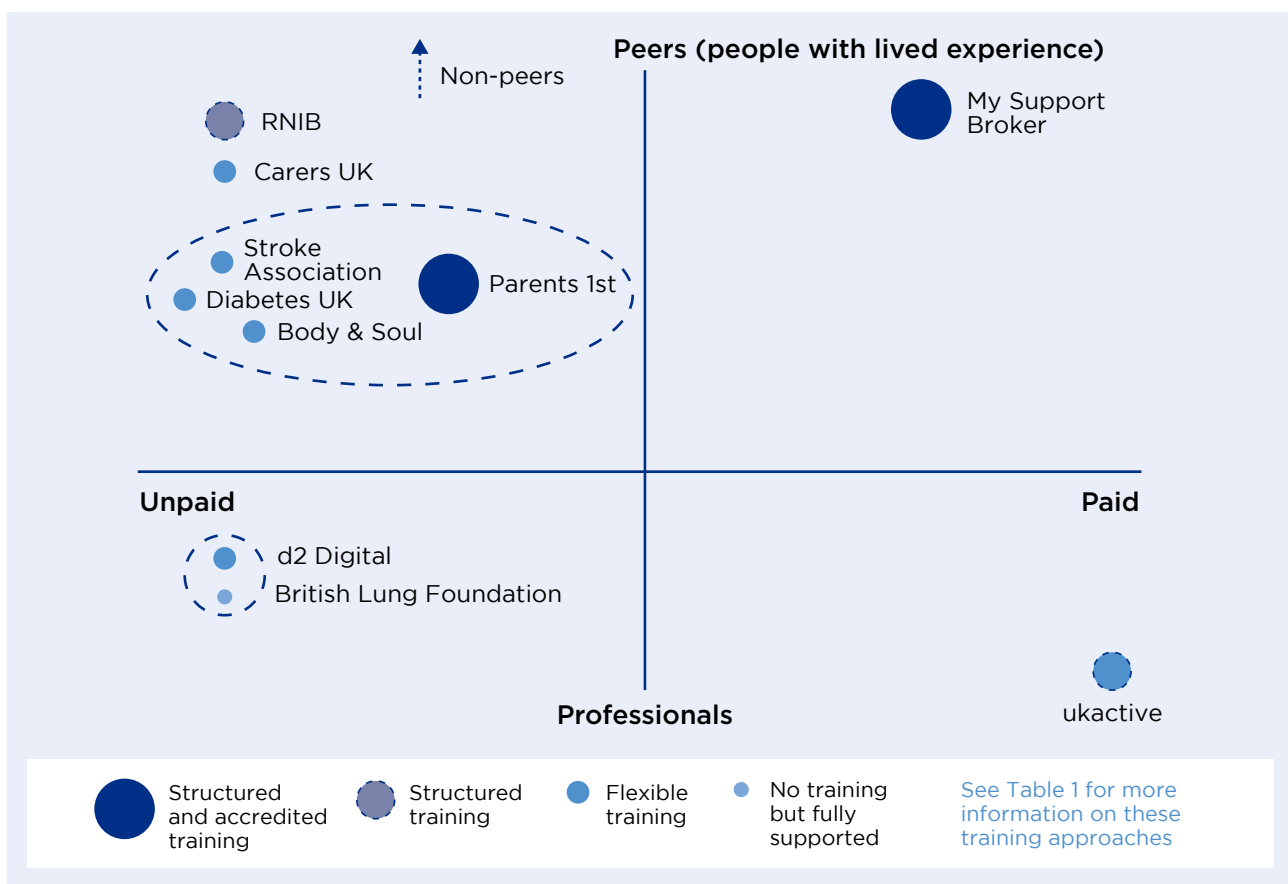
Non-peers

Peers (people with lived experience)

RNIB

My Support Broker

Carers UK

Stroke Association

Parents 1st

Diabetes UK

Body & Soul

Unpaid

Paid

d2 Digital

British Lung Foundation

Professionals

ukactive

Structured and accredited training

Structured training

Flexible training

No training but fully supported

See Table 1 for more information on these training approaches